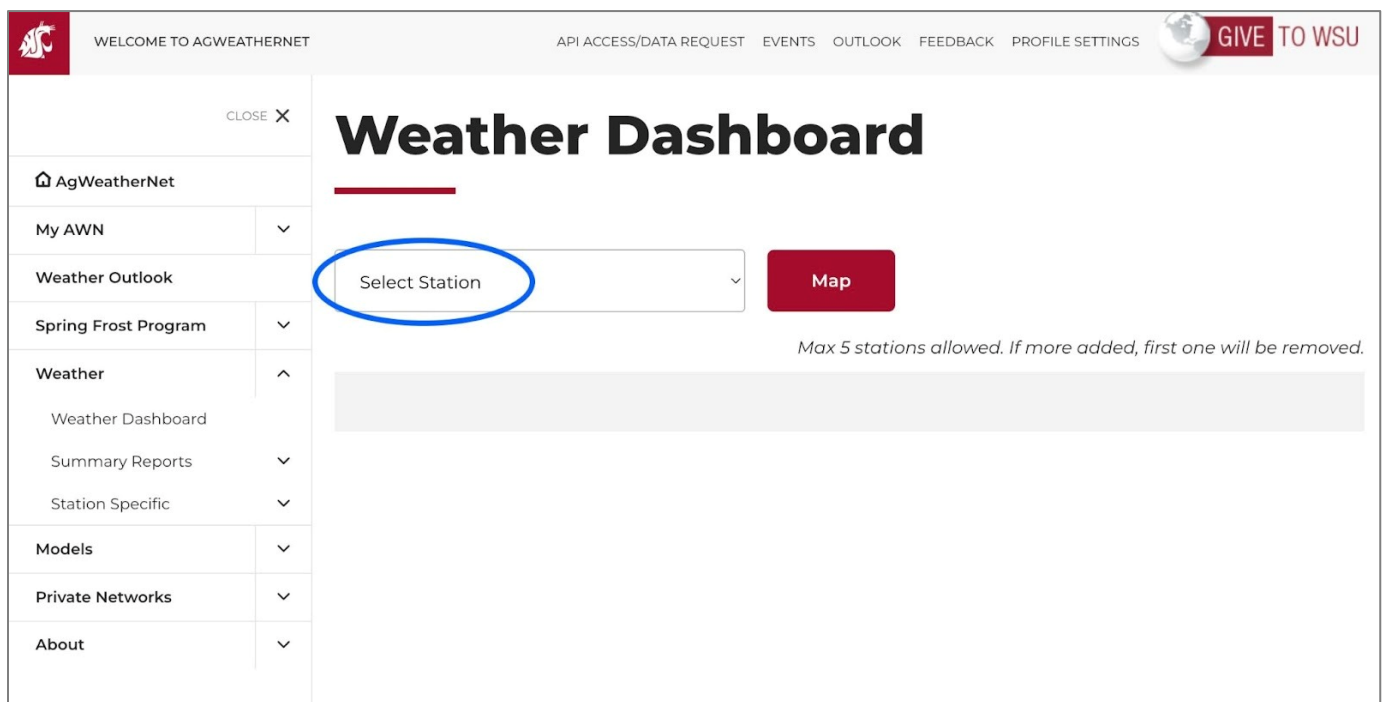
WELCOME TO AGWEATHERNET

API ACCESS/DATA REQUEST EVENTS OUTLOOK FEEDBACK PROFILE SETTINGS

GIVE TO WSU

CLOSE X

AgWeatherNet

My AWN

Weather Outlook

Spring Frost Program

Weather

Weather Dashboard

Summary Reports

Station Specific

Models

Private Networks

About

Weather Dashboard

Select Station

Map

Max 5 stations allowed. If more added, first one will be removed.